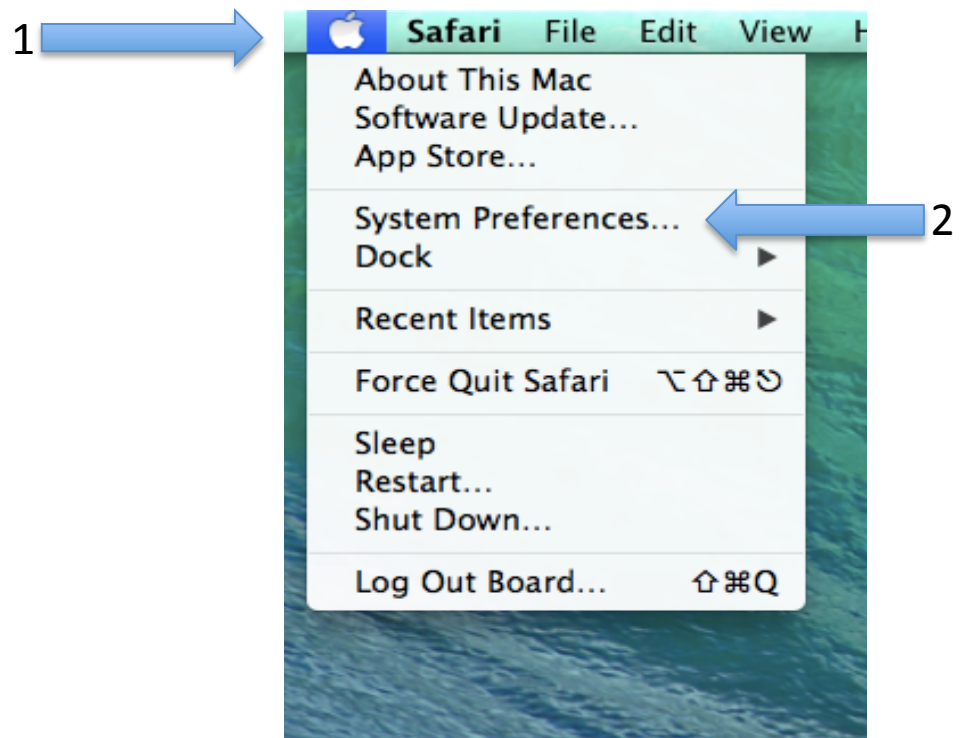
1

Safari File Edit View H

About This Mac
Software Update...
App Store...

System Preferences...
Dock ▶

2

Recent Items ▶

Force Quit Safari ⌥⇧⌘⎋

Sleep
Restart...
Shut Down...

Log Out Board... ⇧⌘Q